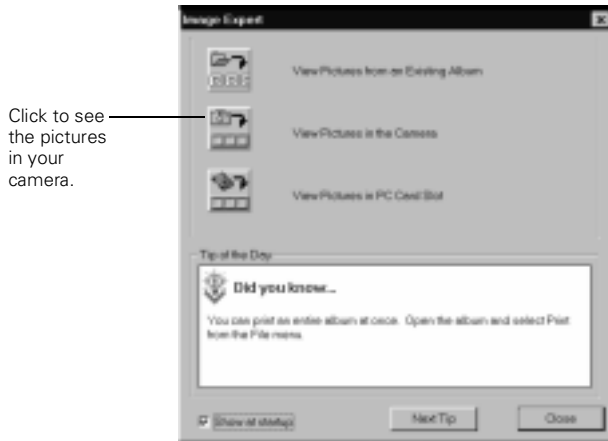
Click to see the pictures in your camera.

Image Expert

View Pictures from an Existing Album

View Pictures in the Camera

View Pictures in PC Card Slot

Tip of the Day

Did you know...

You can print an entire album at once. Open the album and select Print from the File menu.

Show at startup

Next Tip

Close